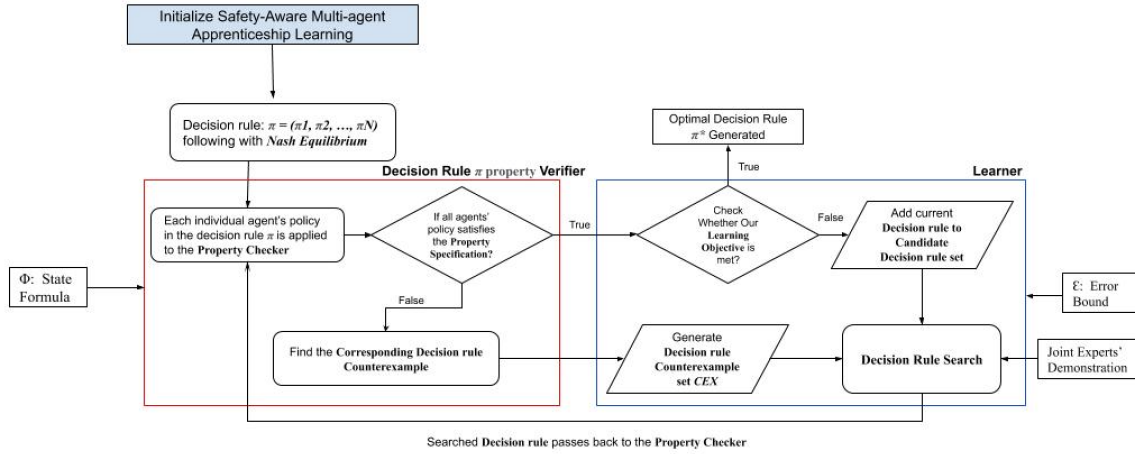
Initialize Safety-Aware Multi-agent Apprenticeship Learning

Decision rule: $\pi = (\pi 1, \pi 2, \ldots, \pi N)$ following with ***Nash Equilibrium***

Optimal Decision Rule $\pi^*$ Generated

True

**Decision Rule $\pi$ property Verifier**

**Learner**

Each individual agent's policy in the decision rule $\pi$ is applied to the **Property Checker**

If all agents' policy satisfies the **Property Specification**?

True

Check Whether Our **Learning Objective** is met?

False

Add current **Decision rule to Candidate Decision rule set**

Φ: State Formula

False

Ɛ: Error Bound

Find the **Corresponding Decision rule Counterexample**

Generate **Decision rule Counterexample set *CEX***

**Decision Rule Search**

Joint Experts' Demonstration

Searched **Decision rule** passes back to the **Property Checker**